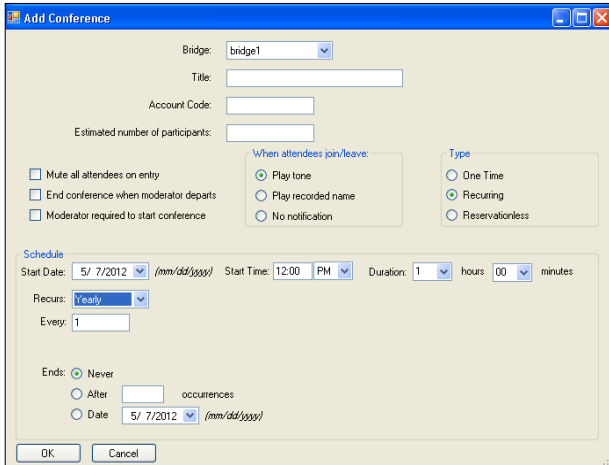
Add Conference

Bridge: bridge1

Title:

Account Code:

Estimated number of participants:

Mute all attendees on entry

End conference when moderator departs

Moderator required to start conference

When attendees join/leave:

Play tone

Play recorded name

No notification

Type

One Time

Recurring

Reservationless

Schedule

Start Date: 5/ 7/2012 (mm/dd/yyyy) Start Time: 12:00 PM Duration: 1 hours 00 minutes

Recurs: Yearly

Every: 1

Ends: Never

After occurrences

Date 5/ 7/2012 (mm/dd/yyyy)

OK Cancel